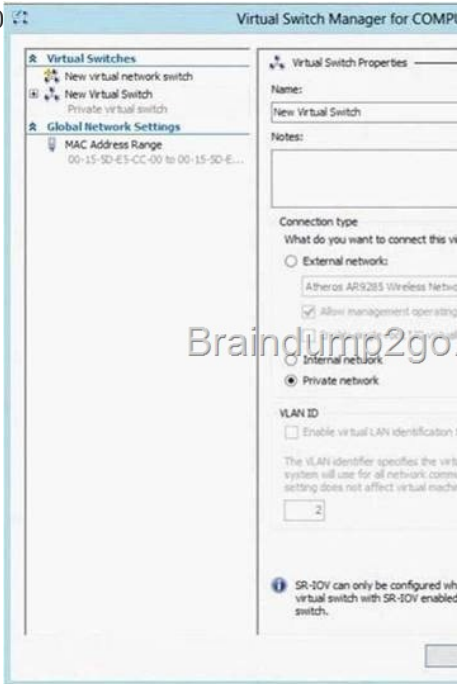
Virtual Switch Manager for COMPU

Virtual Switches
New virtual network switch
New Virtual Switch
Private virtual switch
Global Network Settings
MAC Address Range
00-15-5D-E5-CC-00 to 00-15-5D-E...

Virtual Switch Properties

Name:
New Virtual Switch

Notes:

Connection type
What do you want to connect this vi

External network:
Atheros AR9285 Wireless Netwo
Allow management operating
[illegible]
Internal network
Private network

VLAN ID
Enable virtual LAN identification

The VLAN identifier specifies the virt
system will use for all network comm
setting does not affect virtual machin

2

SR-IOV can only be configured wh
virtual switch with SR-IOV enabled
switch.

Braindump2go